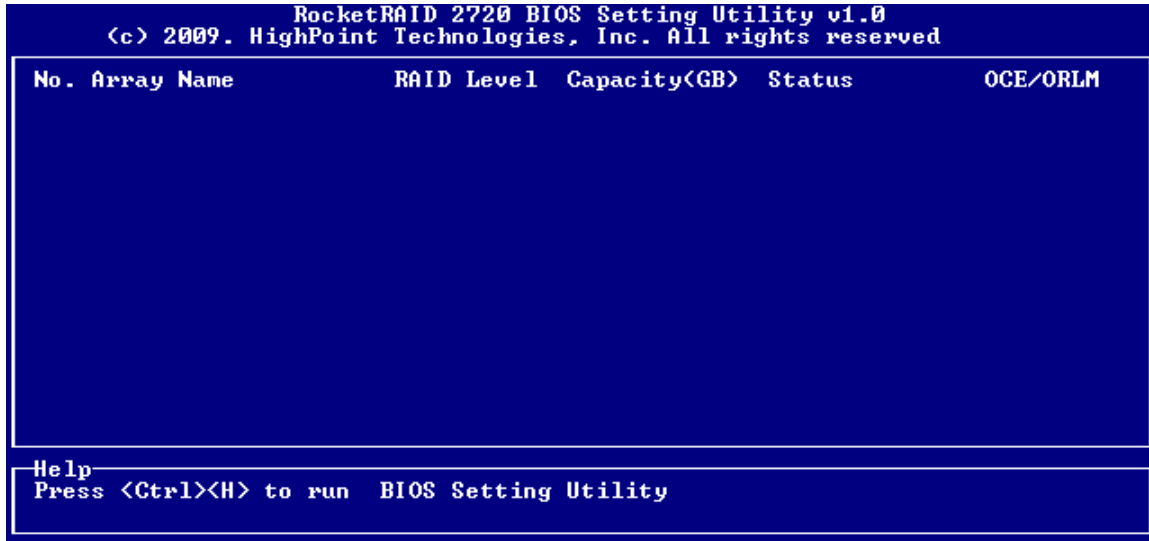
RocketRAID 2720 BIOS Setting Utility v1.0
(c) 2009. HighPoint Technologies, Inc. All rights reserved

| No. | Array Name | RAID Level | Capacity(GB) | Status | OCE/ORLM |
|---|---|---|---|---|---|

Help
Press <Ctrl><H> to run BIOS Setting Utility